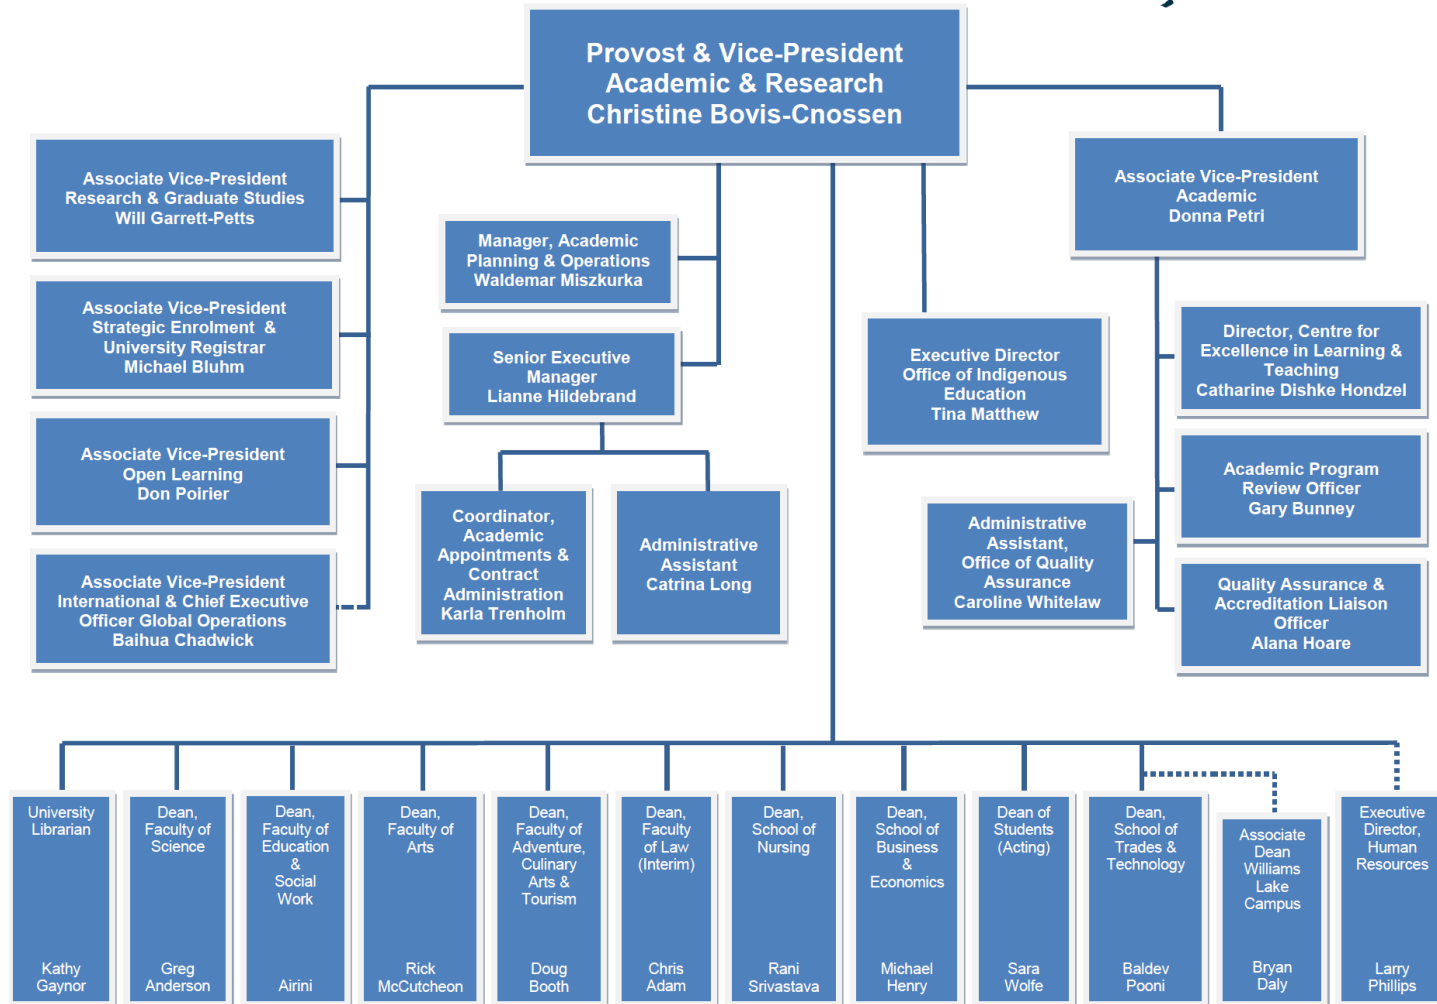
Provost & Vice-President Academic & Research Christine Bovis-Cnossen

Associate Vice-President Research & Graduate Studies Will Garrett-Petts

Associate Vice-President Strategic Enrolment & University Registrar Michael Bluhm

Associate Vice-President Open Learning Don Poirier

Associate Vice-President International & Chief Executive Officer Global Operations Baihua Chadwick

Manager, Academic Planning & Operations Waldemar Miszkurka

Senior Executive Manager Lianne Hildebrand

Coordinator, Academic Appointments & Contract Administration Karla Trenholm

Administrative Assistant Catrina Long

Executive Director Office of Indigenous Education Tina Matthew

Associate Vice-President Academic Donna Petri

Director, Centre for Excellence in Learning & Teaching Catharine Dishke Hondzel

Academic Program Review Officer Gary Bunney

Administrative Assistant, Office of Quality Assurance Caroline Whitelaw

Quality Assurance & Accreditation Liaison Officer Alana Hoare

University Librarian Kathy Gaynor

Dean, Faculty of Science Greg Anderson

Dean, Faculty of Education & Social Work Airini

Dean, Faculty of Arts Rick McCutcheon

Dean, Faculty of Adventure, Culinary Arts & Tourism Doug Booth

Dean, Faculty of Law (Interim) Chris Adam

Dean, School of Nursing Rani Srivastava

Dean, School of Business & Economics Michael Henry

Dean of Students (Acting) Sara Wolfe

Dean, School of Trades & Technology Baldev Pooni

Associate Dean Williams Lake Campus Bryan Daly

Executive Director, Human Resources Larry Phillips